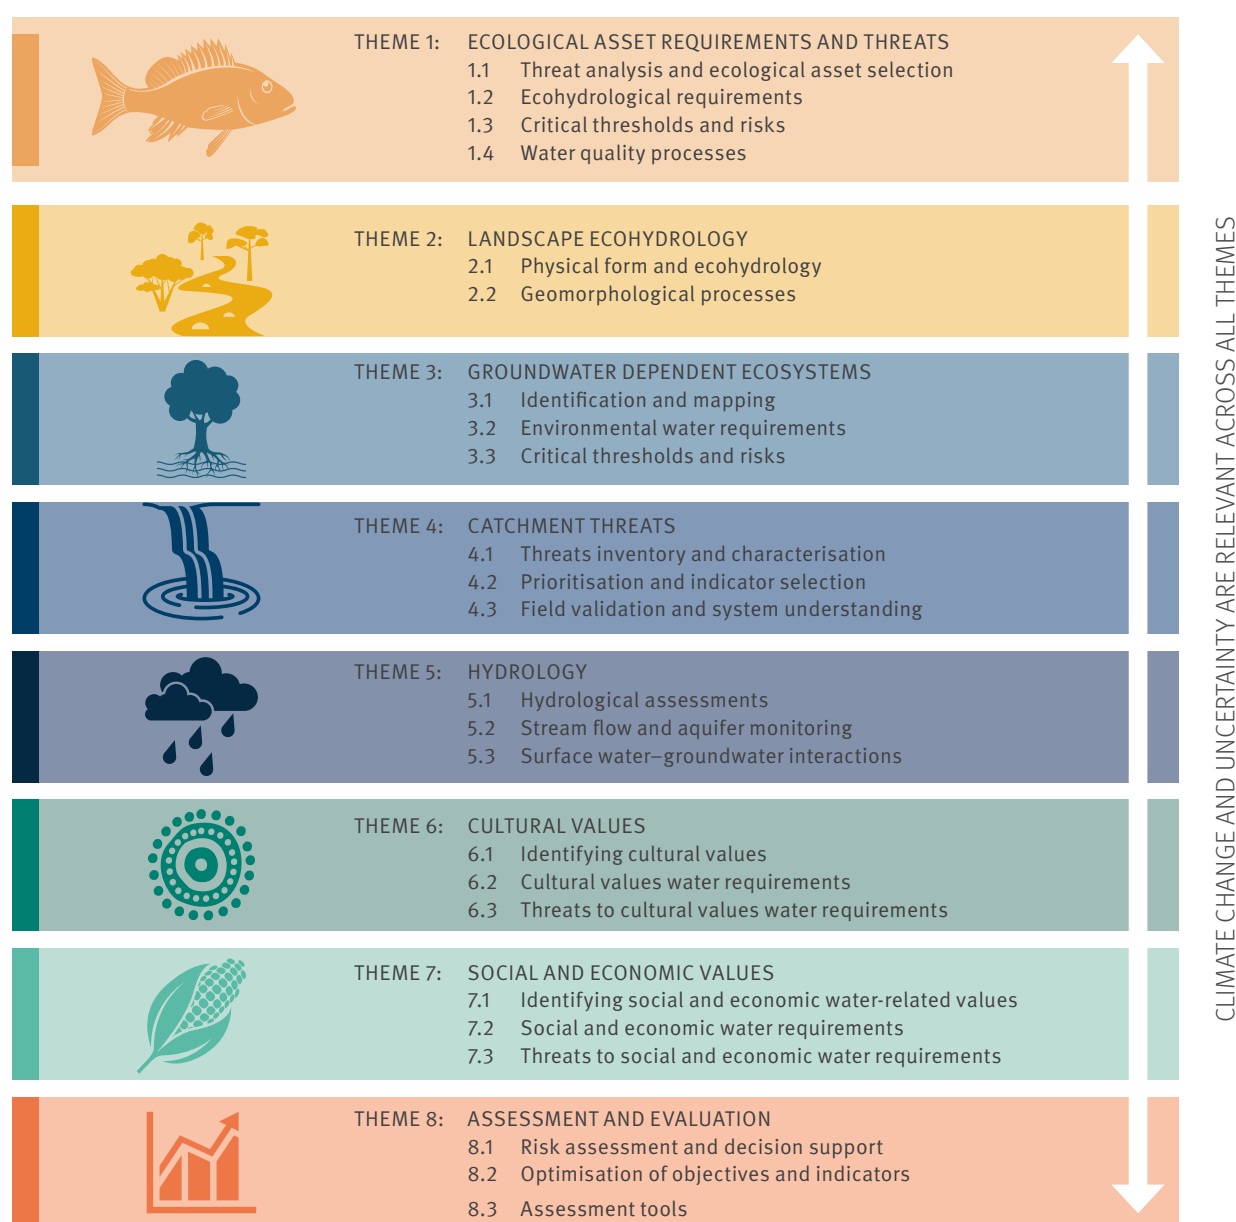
THEME 1: ECOLOGICAL ASSET REQUIREMENTS AND THREATS
1.1 Threat analysis and ecological asset selection
1.2 Ecohydrological requirements
1.3 Critical thresholds and risks
1.4 Water quality processes

THEME 2: LANDSCAPE ECOHYDROLOGY
2.1 Physical form and ecohydrology
2.2 Geomorphological processes

THEME 3: GROUNDWATER DEPENDENT ECOSYSTEMS
3.1 Identification and mapping
3.2 Environmental water requirements
3.3 Critical thresholds and risks

THEME 4: CATCHMENT THREATS
4.1 Threats inventory and characterisation
4.2 Prioritisation and indicator selection
4.3 Field validation and system understanding

THEME 5: HYDROLOGY
5.1 Hydrological assessments
5.2 Stream flow and aquifer monitoring
5.3 Surface water–groundwater interactions

THEME 6: CULTURAL VALUES
6.1 Identifying cultural values
6.2 Cultural values water requirements
6.3 Threats to cultural values water requirements

THEME 7: SOCIAL AND ECONOMIC VALUES
7.1 Identifying social and economic water-related values
7.2 Social and economic water requirements
7.3 Threats to social and economic water requirements

THEME 8: ASSESSMENT AND EVALUATION
8.1 Risk assessment and decision support
8.2 Optimisation of objectives and indicators
8.3 Assessment tools

CLIMATE CHANGE AND UNCERTAINTY ARE RELEVANT ACROSS ALL THEMES